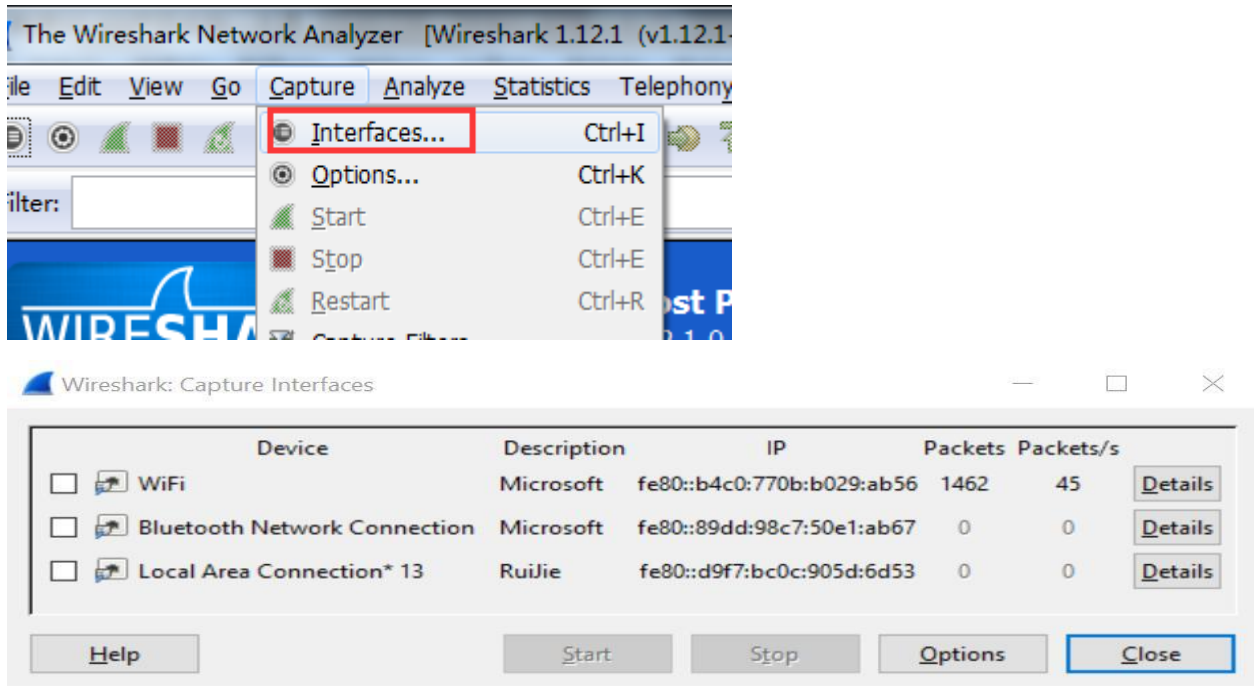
The Wireshark Network Analyzer [Wireshark 1.12.1 (v1.12.1-

ile Edit View Go Capture Analyze Statistics Telephony

Interfaces... Ctrl+I
Options... Ctrl+K
Start Ctrl+E
Stop Ctrl+E
Restart Ctrl+R
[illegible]

ilter:

WIRESHA

ost P

Wireshark: Capture Interfaces

| | Device | Description | IP | Packets | Packets/s | |
|---|---|---|---|---|---|---|
| | WiFi | Microsoft | fe80::b4c0:770b:b029:ab56 | 1462 | 45 | Details |
| | Bluetooth Network Connection | Microsoft | fe80::89dd:98c7:50e1:ab67 | 0 | 0 | Details |
| | Local Area Connection* 13 | RuiJie | fe80::d9f7:bc0c:905d:6d53 | 0 | 0 | Details |

Help Start Stop Options Close